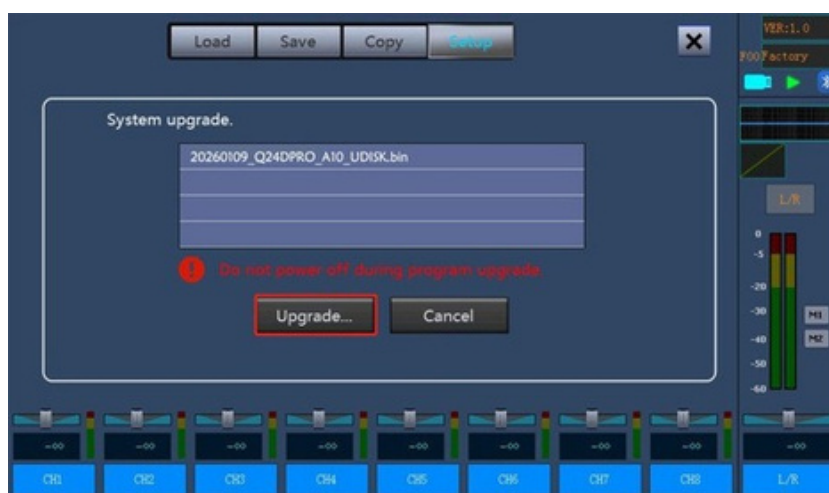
Load Save Copy Setup

VER:1.0
F00Factory

System upgrade.

20260109_Q24DPRO_A10_UDISK.bin

Do not power off during program upgrade.

Upgrade... Cancel

L/R

0
-5
-20
-30
-40
-50
-60

M1
M2

-∞ -∞ -∞ -∞ -∞ -∞ -∞ -∞ -∞

CH1 CH2 CH3 CH4 CH5 CH6 CH7 CH8 L/R